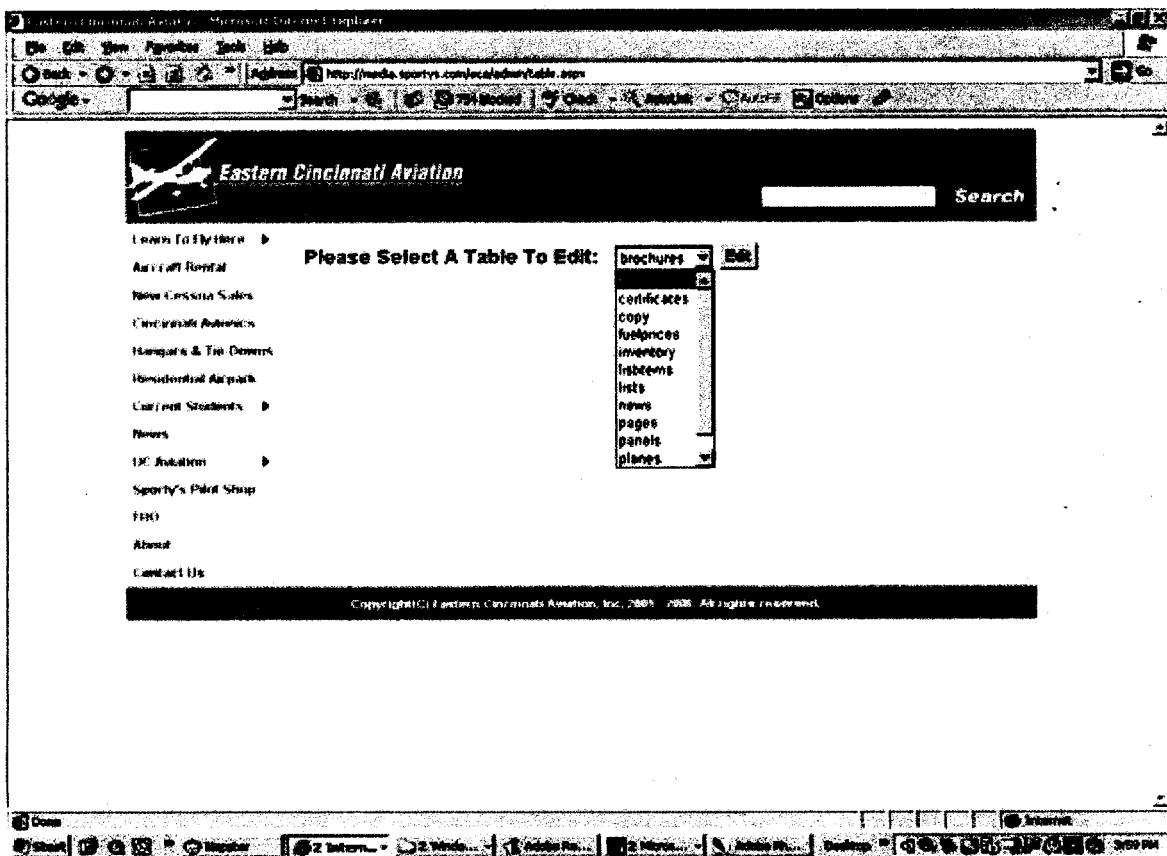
Eastern Cincinnati Aviation - Microsoft Internet Explorer

File Edit View Favorites Tools Help

Back Address http://media.sportys.com/eca/admin/table.aspx Go

Google Search

Eastern Cincinnati Aviation

Search

Learn To Fly Here

Aircraft Rental

New Cessna Sales

Cincinnati Avionics

Hangars & Tie Downs

Residential Airpark

Current Students

News

DC Aviation

Sporty's Pilot Shop

FBO

About

Contact Us

Please Select A Table To Edit: brochures Edit

certificates
copy
fuelprices
inventory
listitems
lists
news
pages
panels
planes

Copyright(C) Eastern Cincinnati Aviation, Inc. 2005 - 2008. All rights reserved.

Done

Internet

Start